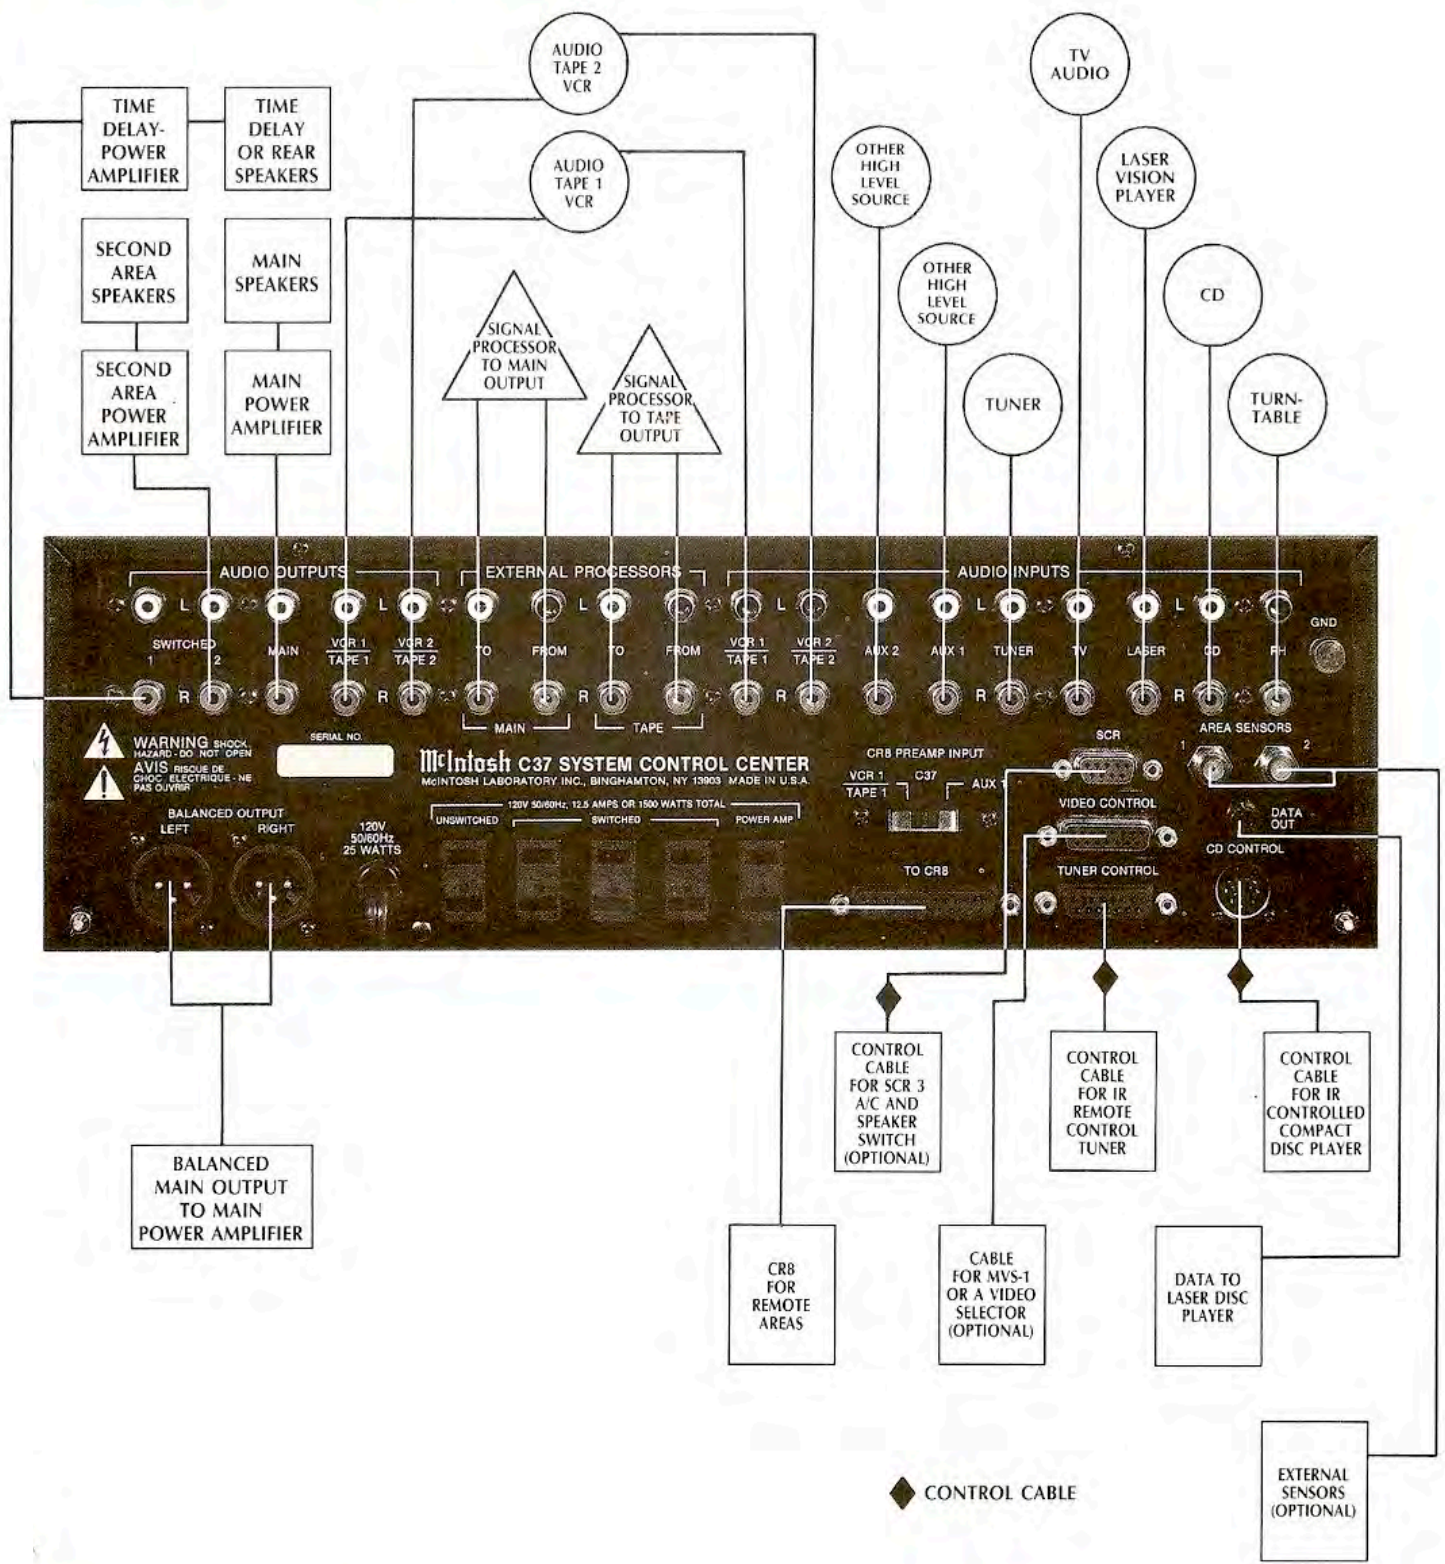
AUDIO TAPE 2 VCR

TV AUDIO

TIME DELAY-POWER AMPLIFIER

TIME DELAY OR REAR SPEAKERS

AUDIO TAPE 1 VCR

OTHER HIGH LEVEL SOURCE

LASER VISION PLAYER

SECOND AREA SPEAKERS

MAIN SPEAKERS

OTHER HIGH LEVEL SOURCE

CD

SIGNAL PROCESSOR TO MAIN OUTPUT

SECOND AREA POWER AMPLIFIER

MAIN POWER AMPLIFIER

SIGNAL PROCESSOR TO TAPE OUTPUT

TUNER

TURN-TABLE

AUDIO OUTPUTS

EXTERNAL PROCESSORS

AUDIO INPUTS

L L L L L L L

SWITCHED 1 2 MAIN VCR 1 TAPE 1 VCR 2 TAPE 2 TO FROM TO FROM VCR 1 TAPE 1 VCR 2 TAPE 2 AUX 2 AUX 1 TUNER TV LASER CD PH GND

R R R R R R R

MAIN TAPE

AREA SENSORS 1 2

WARNING SHOCK HAZARD - DO NOT OPEN
AVIS RISQUE DE CHOC ELECTRIQUE - NE PAS OUVRIR

SERIAL NO.

McIntosh C37 SYSTEM CONTROL CENTER
McINTOSH LABORATORY INC., BINGHAMTON, NY 13903 MADE IN U.S.A.

CR8 PREAMP INPUT
VCR 1 TAPE 1 C37 AUX 1

SCR

VIDEO CONTROL

DATA OUT

BALANCED OUTPUT
LEFT RIGHT

120V 50/60Hz 25 WATTS

120V 50/60Hz, 12.5 AMPS OR 1500 WATTS TOTAL
UNSWITCHED SWITCHED POWER AMP

TO CR8

TUNER CONTROL

CD CONTROL

CONTROL CABLE FOR SCR 3 A/C AND SPEAKER SWITCH (OPTIONAL)

CONTROL CABLE FOR IR REMOTE CONTROL TUNER

CONTROL CABLE FOR IR CONTROLLED COMPACT DISC PLAYER

BALANCED MAIN OUTPUT TO MAIN POWER AMPLIFIER

CR8 FOR REMOTE AREAS

CABLE FOR MVS-1 OR A VIDEO SELECTOR (OPTIONAL)

DATA TO LASER DISC PLAYER

EXTERNAL SENSORS (OPTIONAL)

CONTROL CABLE